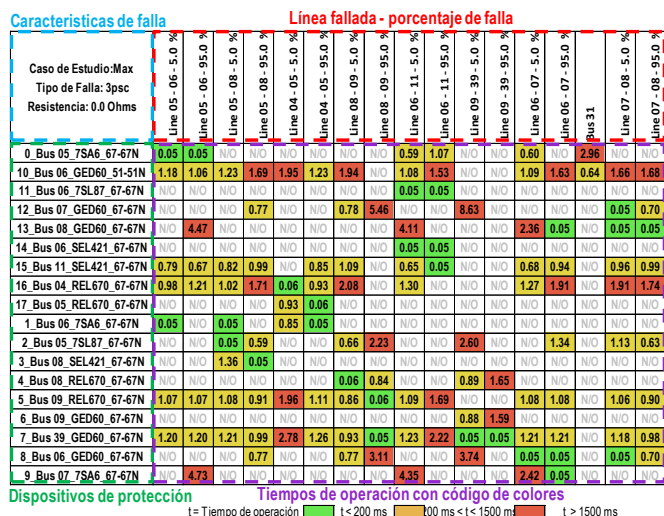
Caracteristicas de falla

Línea fallada - porcentaje de falla

Caso de Estudio:Max
Tipo de Falla: 3psc
Resistencia: 0.0 Ohms

| | Line 05 - 06 - 5.0 % | Line 05 - 06 - 95.0 % | Line 05 - 08 - 5.0 % | Line 05 - 08 - 95.0 % | Line 04 - 05 - 5.0 % | Line 04 - 05 - 95.0 % | Line 08 - 09 - 5.0 % | Line 08 - 09 - 95.0 % | Line 06 - 11 - 5.0 % | Line 06 - 11 - 95.0 % | Line 09 - 39 - 5.0 % | Line 09 - 39 - 95.0 % | Line 06 - 07 - 5.0 % | Line 06 - 07 - 95.0 % | Bus 31 | Line 07 - 08 - 5.0 % | Line 07 - 08 - 95.0 % |
|---|---|---|---|---|---|---|---|---|---|---|---|---|---|---|---|---|---|
| 0_Bus 05_7SA6_67-67N | 0.05 | 0.05 | N/O | N/O | N/O | N/O | N/O | N/O | 0.59 | 1.07 | N/O | N/O | 0.60 | N/O | 2.96 | N/O | N/O |
| 10_Bus 06_GED60_51-51N | 1.18 | 1.06 | 1.23 | 1.69 | 1.95 | 1.23 | 1.94 | N/O | 1.08 | 1.53 | N/O | N/O | 1.09 | 1.63 | 0.64 | 1.66 | 1.68 |
| 11_Bus 06_7SL87_67-67N | N/O | N/O | N/O | N/O | N/O | N/O | N/O | N/O | 0.05 | 0.05 | N/O | N/O | N/O | N/O | N/O | N/O | N/O |
| 12_Bus 07_GED60_67-67N | N/O | N/O | N/O | 0.77 | N/O | N/O | 0.78 | 5.46 | N/O | N/O | 8.63 | N/O | N/O | N/O | N/O | 0.05 | 0.70 |
| 13_Bus 08_GED60_67-67N | N/O | 4.47 | N/O | N/O | N/O | N/O | N/O | N/O | 4.11 | N/O | N/O | N/O | 2.36 | 0.05 | N/O | 0.05 | 0.05 |
| 14_Bus 06_SEL421_67-67N | N/O | N/O | N/O | N/O | N/O | N/O | N/O | N/O | 0.05 | 0.05 | N/O | N/O | N/O | N/O | N/O | N/O | N/O |
| 15_Bus 11_SEL421_67-67N | 0.79 | 0.67 | 0.82 | 0.99 | N/O | 0.85 | 1.09 | N/O | 0.65 | 0.05 | N/O | N/O | 0.68 | 0.94 | N/O | 0.96 | 0.99 |
| 16_Bus 04_REL670_67-67N | 0.98 | 1.21 | 1.02 | 1.71 | 0.06 | 0.93 | 2.08 | N/O | 1.30 | N/O | N/O | N/O | 1.27 | 1.91 | N/O | 1.91 | 1.74 |
| 17_Bus 05_REL670_67-67N | N/O | N/O | N/O | N/O | 0.93 | 0.06 | N/O | N/O | N/O | N/O | N/O | N/O | N/O | N/O | N/O | N/O | N/O |
| 1_Bus 06_7SA6_67-67N | 0.05 | N/O | 0.05 | N/O | 0.85 | 0.05 | N/O | N/O | N/O | N/O | N/O | N/O | N/O | N/O | N/O | N/O | N/O |
| 2_Bus 05_7SL87_67-67N | N/O | N/O | 0.05 | 0.59 | N/O | N/O | 0.66 | 2.23 | N/O | N/O | 2.60 | N/O | N/O | N/O | N/O | 1.13 | 0.63 |
| 3_Bus 08_SEL421_67-67N | N/O | N/O | 1.36 | 0.05 | N/O | N/O | N/O | N/O | N/O | N/O | N/O | N/O | N/O | N/O | N/O | N/O | N/O |
| 4_Bus 08_REL670_67-67N | N/O | N/O | N/O | N/O | N/O | N/O | 0.06 | 0.84 | N/O | N/O | 0.89 | 1.65 | N/O | N/O | N/O | N/O | N/O |
| 5_Bus 09_REL670_67-67N | 1.07 | 1.07 | 1.08 | 0.91 | 1.96 | 1.11 | 0.86 | 0.06 | 1.09 | 1.69 | N/O | N/O | 1.08 | 1.08 | N/O | 1.06 | 0.90 |
| 6_Bus 09_GED60_67-67N | N/O | N/O | N/O | N/O | N/O | N/O | N/O | N/O | N/O | N/O | 0.88 | 1.59 | N/O | N/O | N/O | N/O | N/O |
| 7_Bus 39_GED60_67-67N | 1.20 | 1.20 | 1.21 | 0.99 | 2.78 | 1.26 | 0.93 | 0.05 | 1.23 | 2.22 | 0.05 | 0.05 | 1.21 | 1.21 | N/O | 1.18 | 0.98 |
| 8_Bus 06_GED60_67-67N | N/O | N/O | N/O | 0.77 | N/O | N/O | 0.77 | 3.11 | N/O | N/O | 3.74 | N/O | 0.05 | 0.05 | N/O | 0.05 | 0.70 |
| 9_Bus 07_7SA6_67-67N | N/O | 4.73 | N/O | N/O | N/O | N/O | N/O | N/O | 4.35 | N/O | N/O | N/O | 2.42 | 0.05 | N/O | N/O | N/O |

Dispositivos de protección

Tiempos de operación con código de colores

t = Tiempo de operación | t < 200 ms | 200 ms < t < 1500 ms | t > 1500 ms